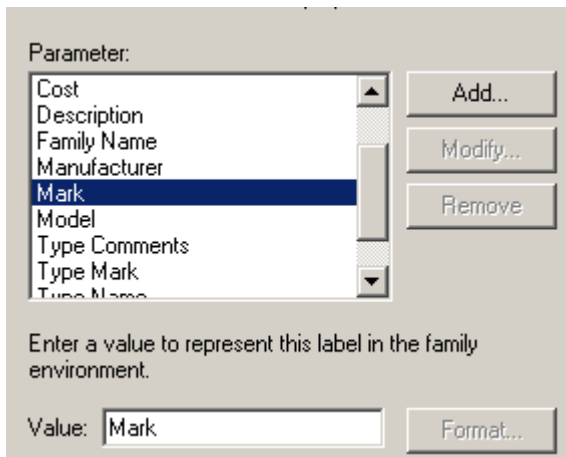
Parameter:

Cost
Description
Family Name
Manufacturer
Mark
Model
Type Comments
Type Mark
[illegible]

Add...

Modify...

Remove

Enter a value to represent this label in the family environment.

Value: Mark

Format...